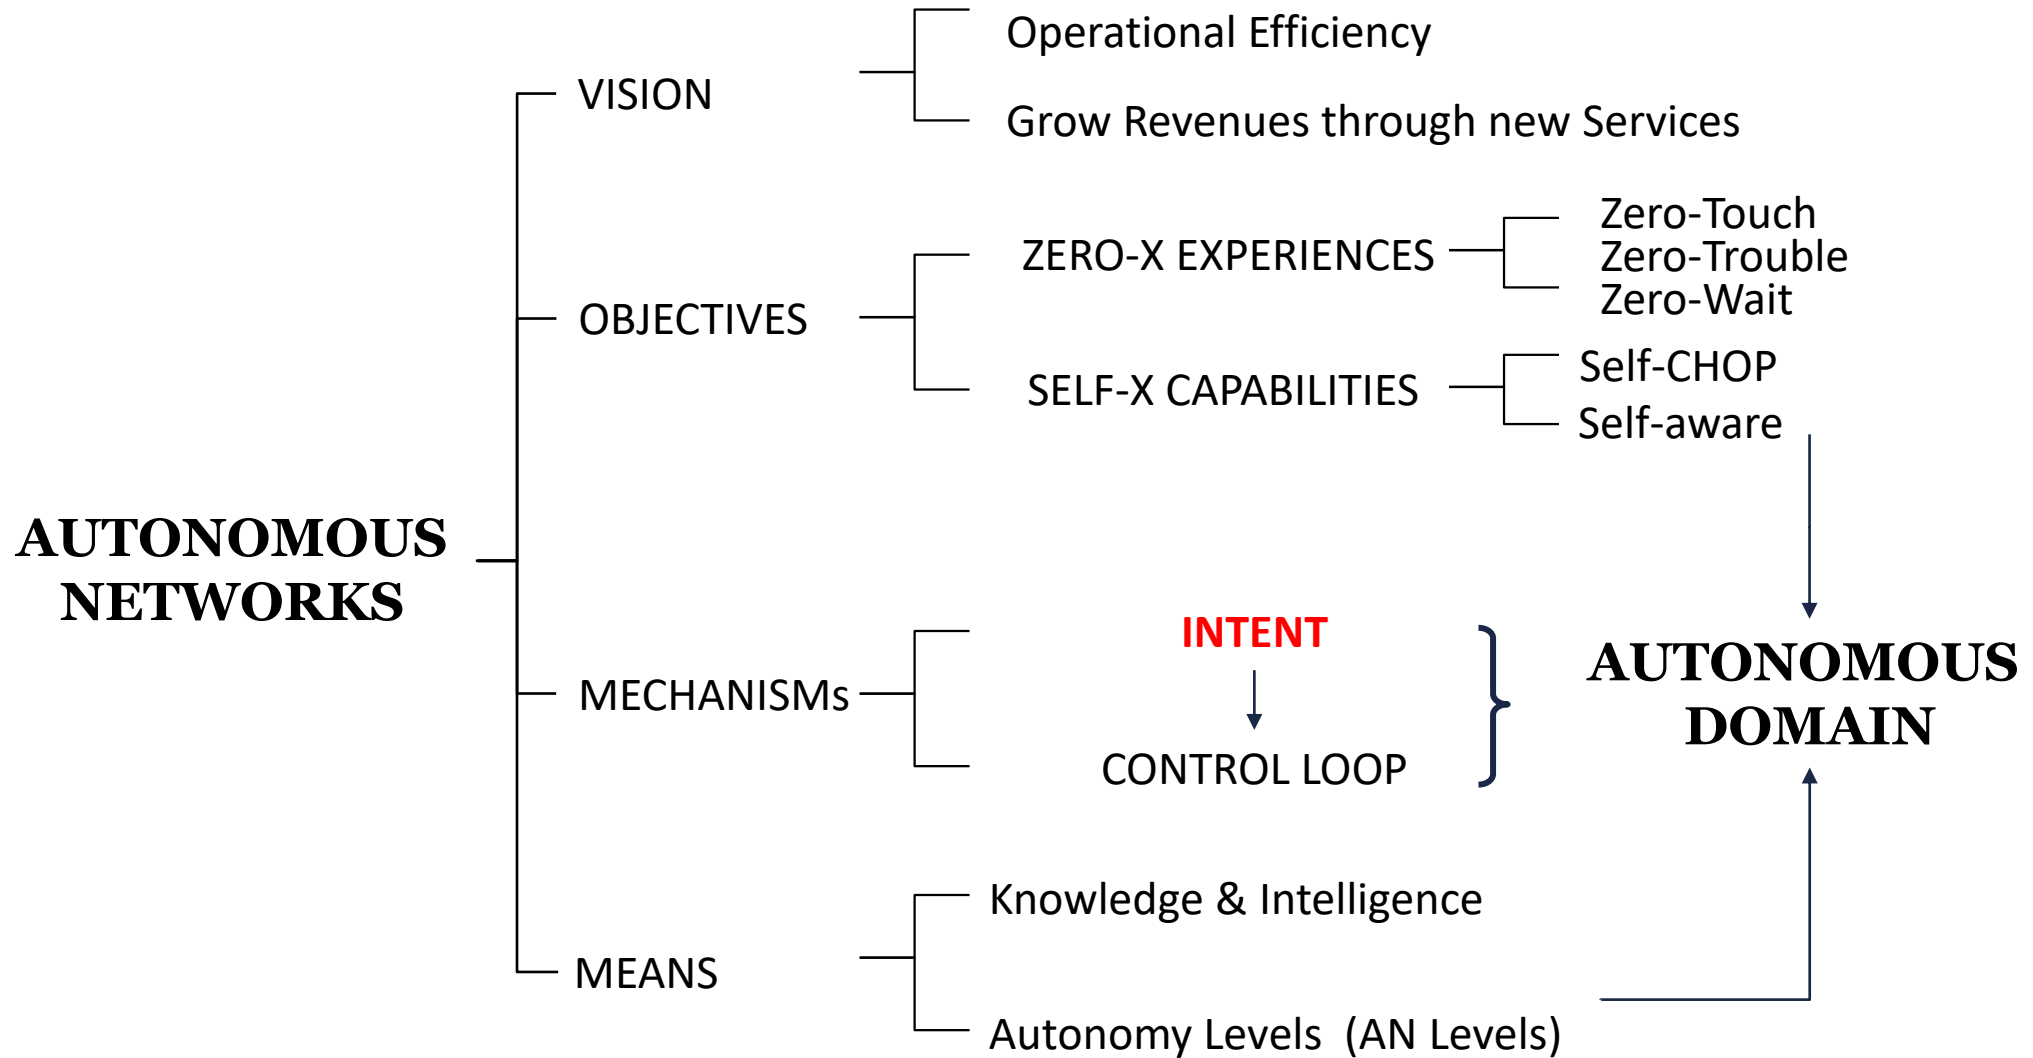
AUTONOMOUS NETWORKS

VISION

Operational Efficiency

Grow Revenues through new Services

OBJECTIVES

ZERO-X EXPERIENCES

Zero-Touch
Zero-Trouble
Zero-Wait

SELF-X CAPABILITIES

Self-CHOP
Self-aware

MECHANISMs

INTENT

CONTROL LOOP

AUTONOMOUS DOMAIN

MEANS

Knowledge & Intelligence

Autonomy Levels (AN Levels)